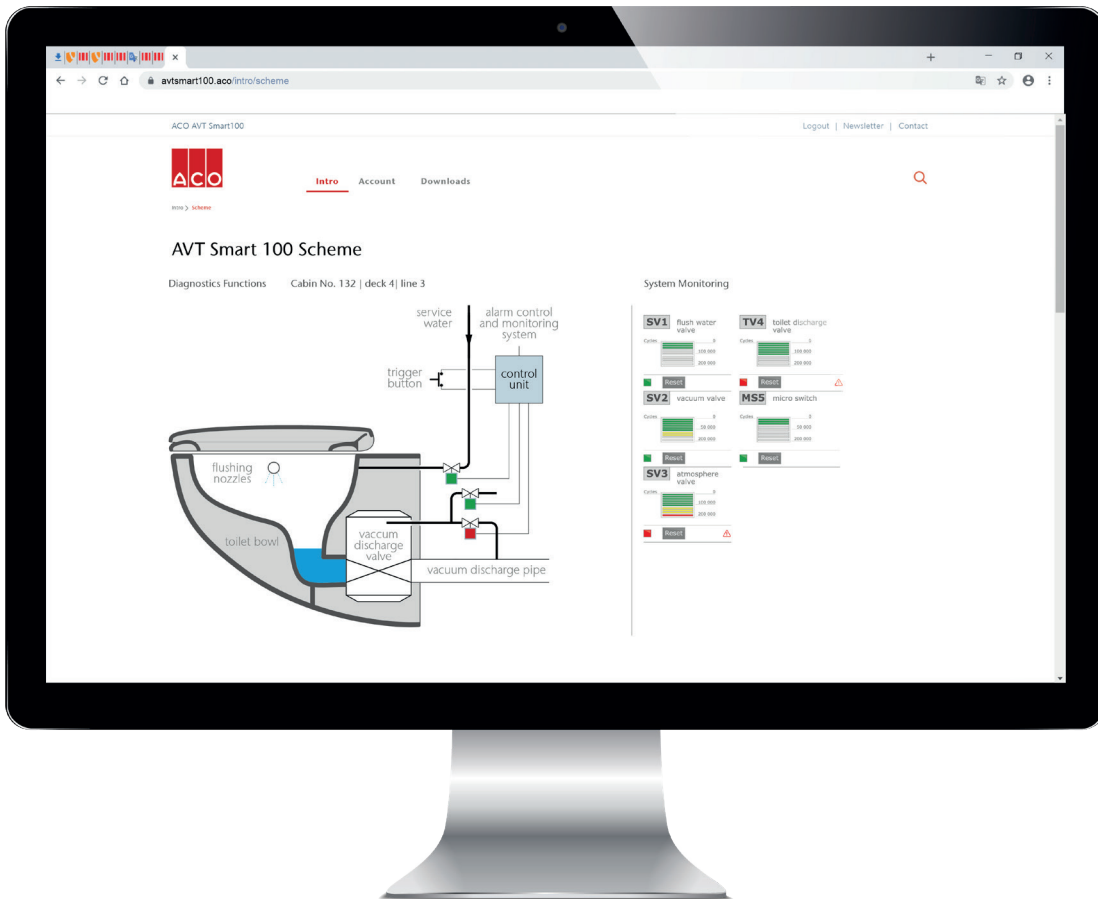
avtsmart100.aco/intro/scheme

ACO AVT Smart100

Logout | Newsletter | Contact

ACO

Intro Account Downloads

Intro > Scheme

AVT Smart 100 Scheme

Diagnostics Functions Cabin No. 132 | deck 4| line 3

System Monitoring

service water

alarm control and monitoring system

trigger button

control unit

flushing nozzles

toilet bowl

vaccum discharge valve

vacuum discharge pipe

SV1 flush water valve

Cycles 0 100 000 200 000

Reset

TV4 toilet discharge valve

Cycles 0 100 000 200 000

Reset

SV2 vacuum valve

Cycles 0 20 000 400 000

Reset

MS5 micro switch

Cycles 0 20 000 400 000

Reset

SV3 atmosphere valve

Cycles 0 100 000 200 000

Reset